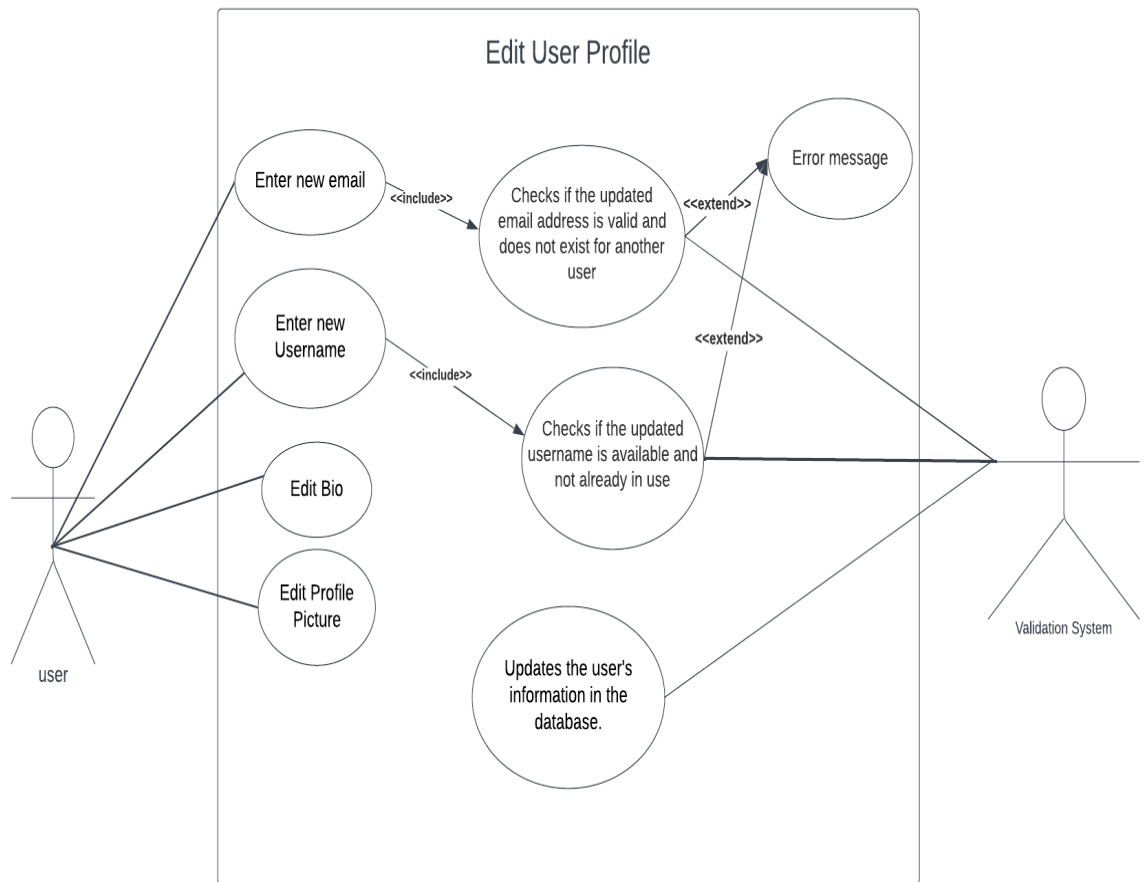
Edit User Profile

Enter new email

<<include>>

Checks if the updated email address is valid and does not exist for another user

<<extend>>

Error message

Enter new Username

<<include>>

<<extend>>

Checks if the updated username is available and not already in use

Edit Bio

Edit Profile Picture

Updates the user's information in the database.

user

Validation System